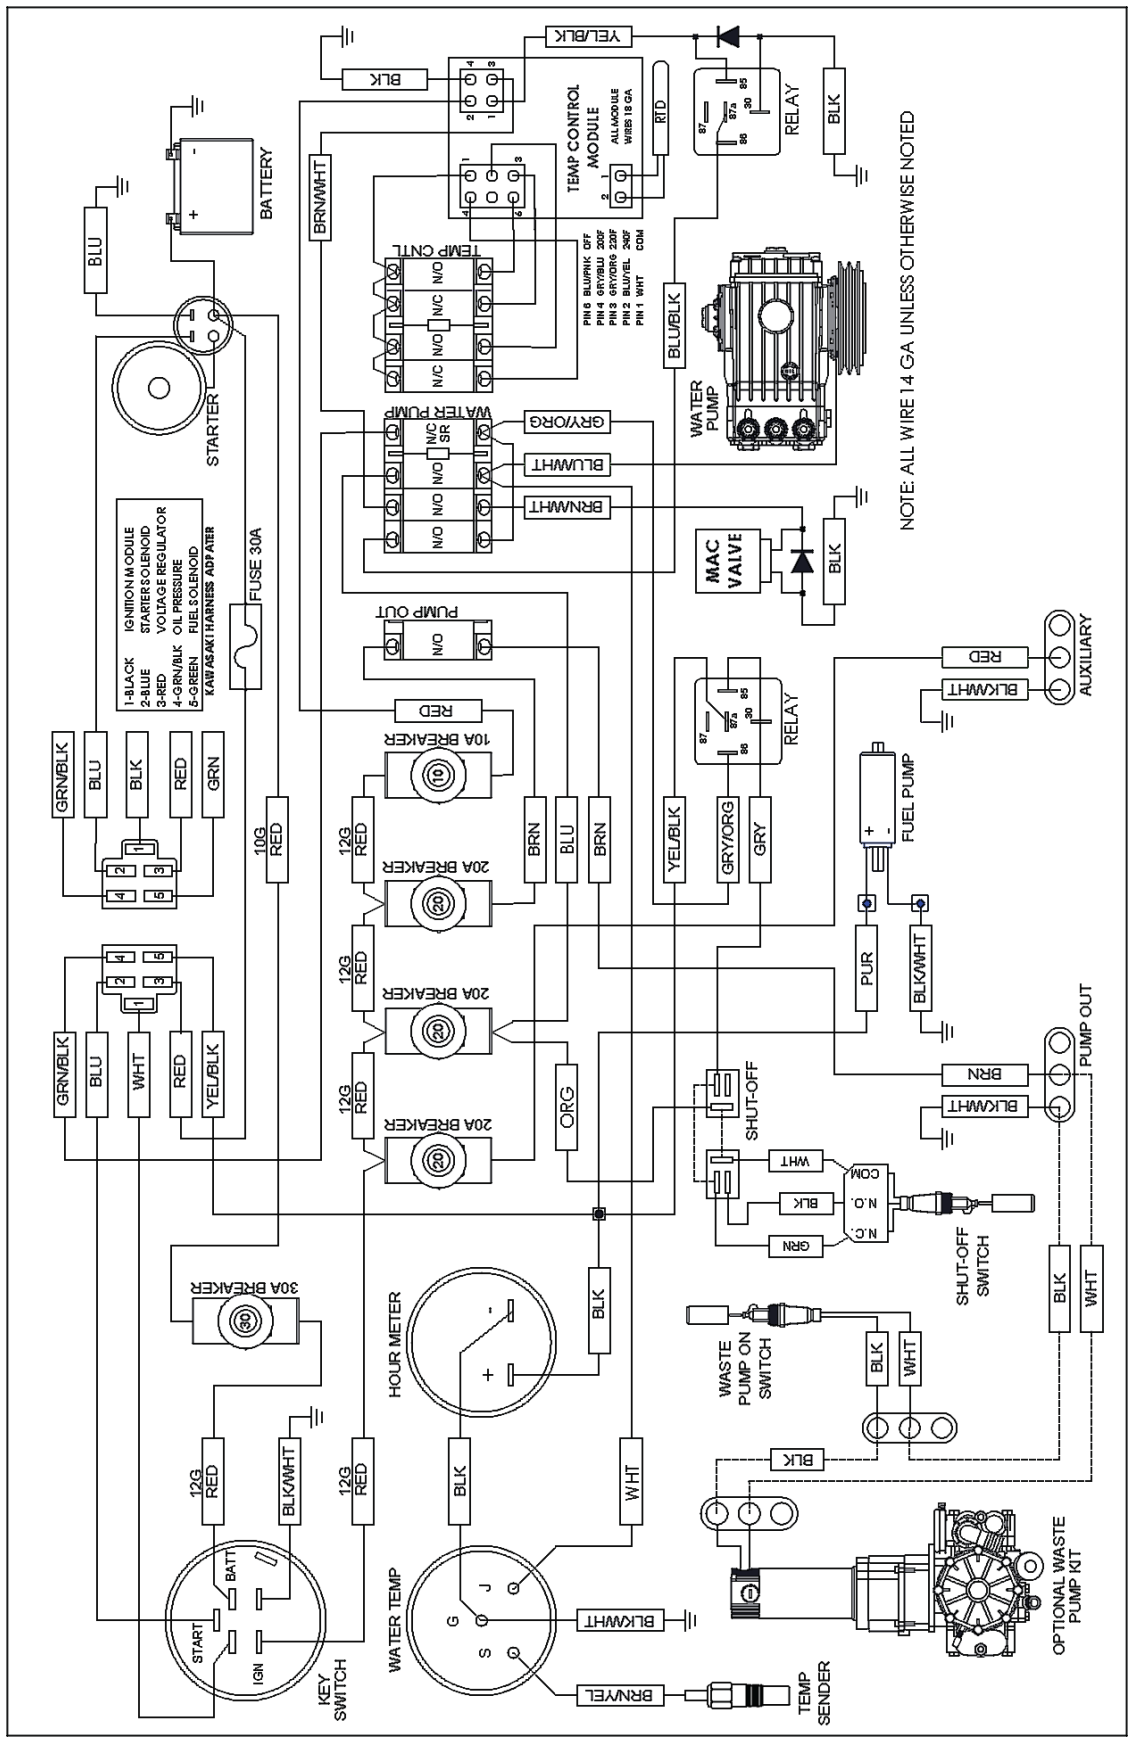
YEL/BLK
BLK
4 3
2 1
TEMP CONTROL MODULE
ALL MODULE WIRES 18 GA
RTD
2 1
3
4 6
87 87a 30 85 86
RELAY
BLK
BATTERY
BLU
BRN/WHT
TEMP CNTL
N/O N/C N/O N/C
PIN 6 BLU/PNK OFF
PIN 4 GRY/BLU 200F
PIN 3 GRY/ORG 220F
PIN 2 BLU/YEL 240F
PIN 1 WHT COM
BLU/BLK
NOTE: ALL WIRE 14 GA UNLESS OTHERWISE NOTED
STARTER
WATER PUMP
N/C SR N/O N/O N/O
GRY/ORG
BLU/WHT
BRN/WHT
WATER PUMP
MAC VALVE
BLK
1-BLACK IGNITION MODULE
2-BLUE STARTER SOLENOID
3-RED VOLTAGE REGULATOR
4-GRN/BLK OIL PRESSURE
5-GREEN FUEL SOLENOID
KAWASAKI HARNESS ADAPATER
FUSE 30A
PUMP OUT
N/O
RED
10A BREAKER
RED
BLK/WHT
AUXILIARY
87 87a 30 85 86
RELAY
GRN/BLK BLU BLK RED GRN
1 2 3 4 5
10G RED
12G RED
20A BREAKER
BRN BLU BRN YEL/BLK GRY/ORG GRY
FUEL PUMP
+ -
PUR
BLK/WHT
12G RED
20A BREAKER
4 5 2 3 1
GRN/BLK BLU WHT RED YEL/BLK
12G RED
20A BREAKER
ORG
SHUT-OFF
BRN
BLK/WHT
PUMP OUT
WHT
BLK
GRN
COM N.O. N.C.
SHUT-OFF SWITCH
30A BREAKER
HOUR METER
- +
BLK
BLK WHT
WASTE PUMP ON SWITCH
BLK
WHT
BLK
12G RED
BLK/WHT
12G RED
BLK
WHT
BATT
START
IGN
KEY SWITCH
WATER TEMP
G J S
BLK/WHT
BRN/YEL
TEMP SENDER
OPTIONAL WASTE PUMP KIT